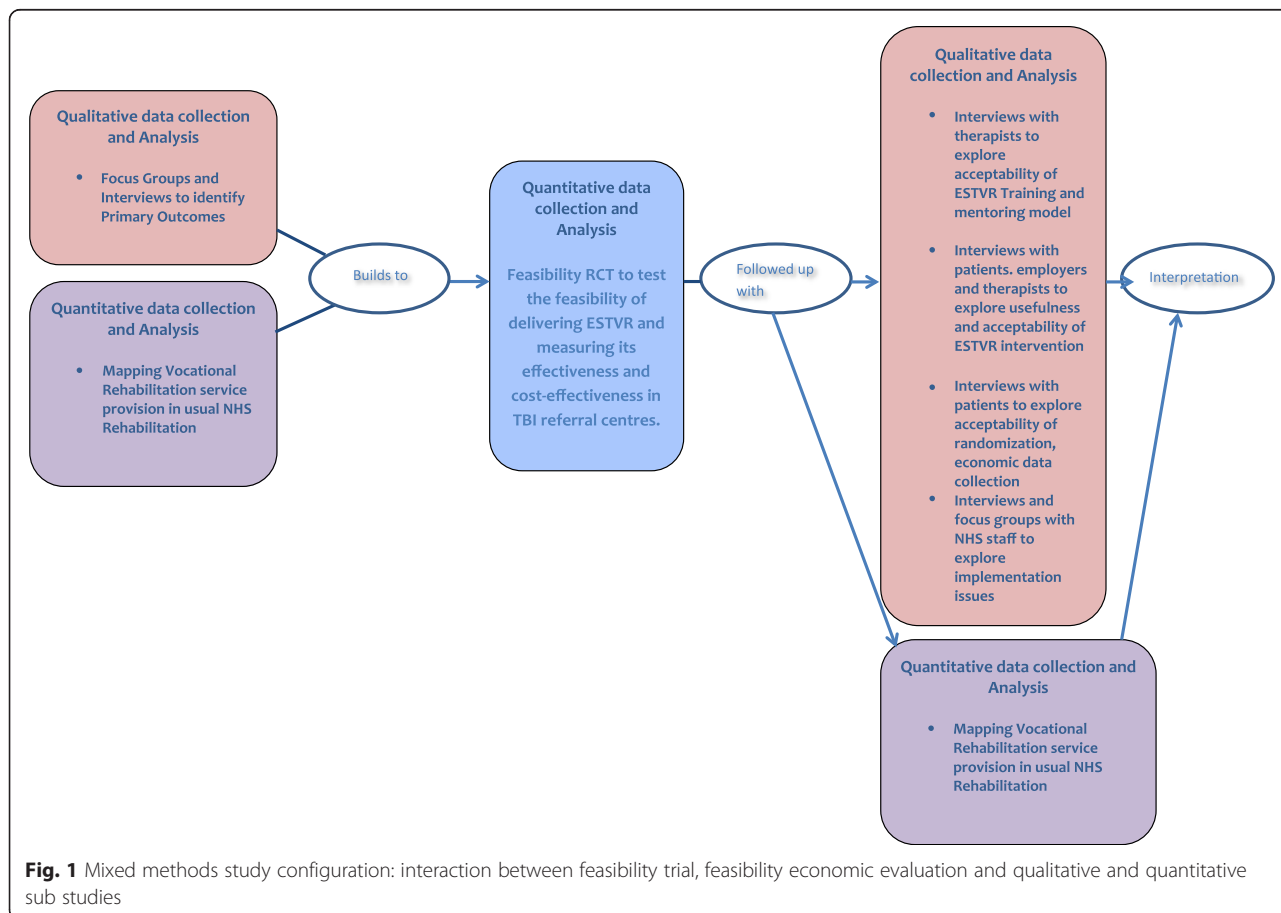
Qualitative data collection and Analysis

• Focus Groups and Interviews to identify Primary Outcomes

Quantitative data collection and Analysis

• Mapping Vocational Rehabilitation service provision in usual NHS Rehabilitation

Builds to

Quantitative data collection and Analysis

Feasibility RCT to test the feasibility of delivering ESTVR and measuring its effectiveness and cost-effectiveness in TBI referral centres.

Followed up with

Qualitative data collection and Analysis

• Interviews with therapists to explore acceptability of ESTVR Training and mentoring model

• Interviews with patients. employers and therapists to explore usefulness and acceptability of ESTVR intervention

• Interviews with patients to explore acceptability of randomization, economic data collection

• Interviews and focus groups with NHS staff to explore implementation issues

Interpretation

Quantitative data collection and Analysis

• Mapping Vocational Rehabilitation service provision in usual NHS Rehabilitation

Fig. 1 Mixed methods study configuration: interaction between feasibility trial, feasibility economic evaluation and qualitative and quantitative sub studies